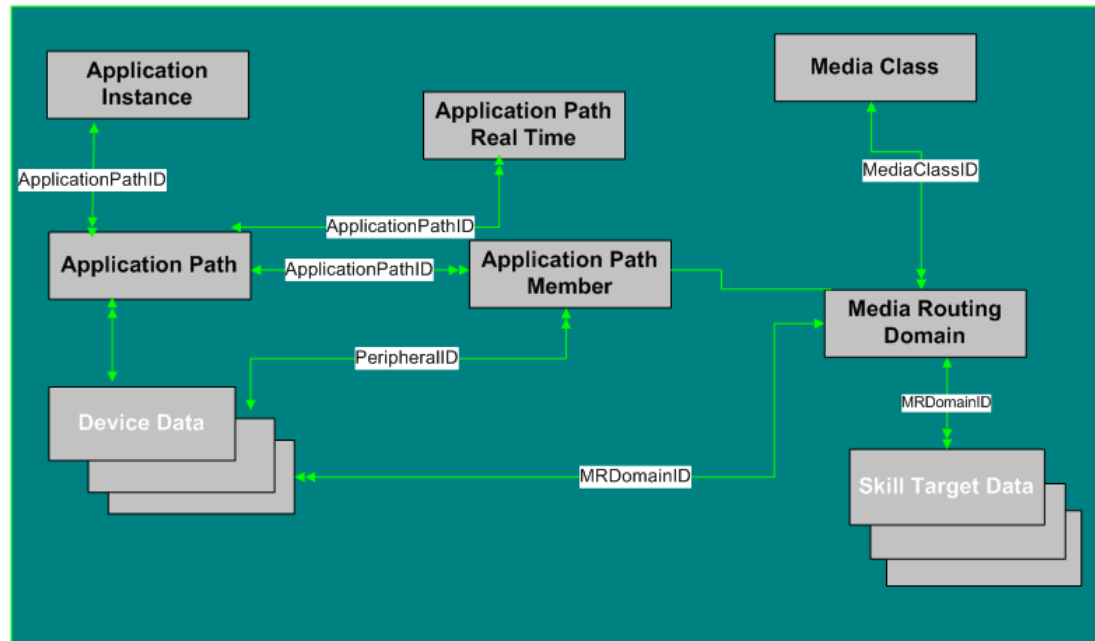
Application Instance

Application Path Real Time

Media Class

ApplicationPathID

ApplicationPathID

MediaClassID

Application Path

ApplicationPathID

Application Path Member

Media Routing Domain

PeripheralID

MRDomainID

Device Data

MRDomainID

Skill Target Data